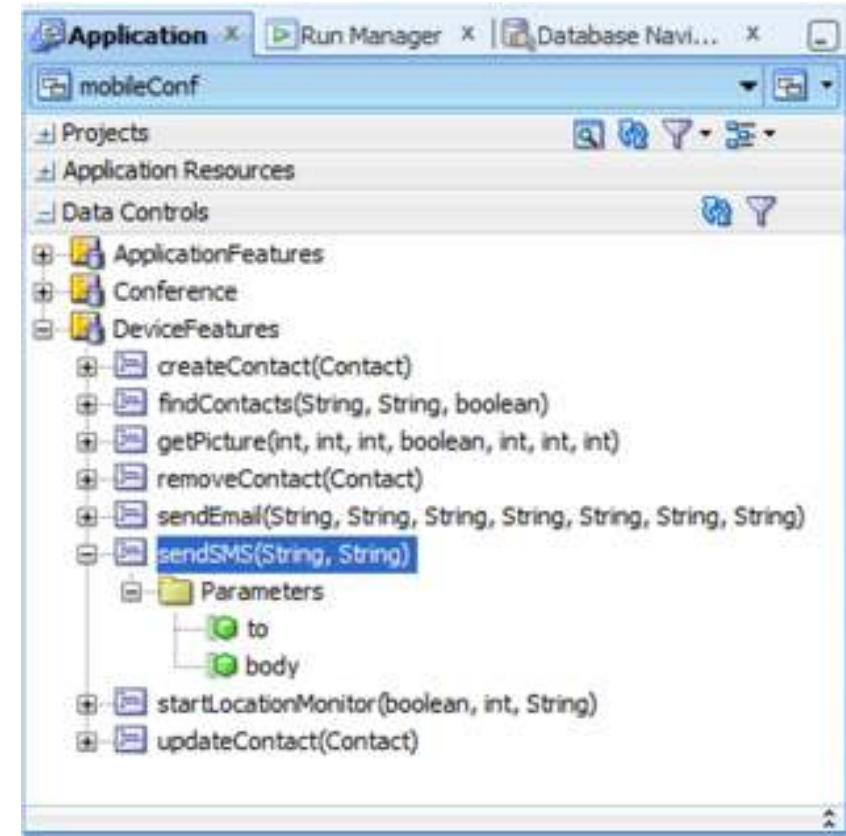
Application × Run Manager × Database Navi... ×

mobileConf

Projects

Application Resources

Data Controls

ApplicationFeatures

Conference

DeviceFeatures

createContact(Contact)

findContacts(String, String, boolean)

getPicture(int, int, int, boolean, int, int, int)

removeContact(Contact)

sendEmail(String, String, String, String, String, String, String)

sendSMS(String, String)

Parameters

to

body

startLocationMonitor(boolean, int, String)

updateContact(Contact)